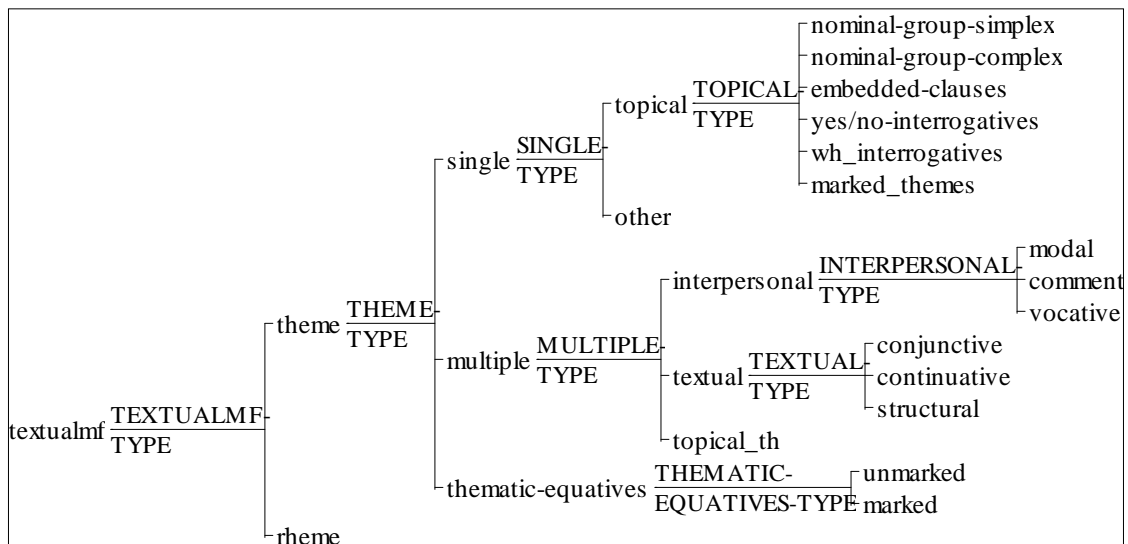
textualmf
TEXTUALMF-TYPE

theme
THEME-TYPE

single
SINGLE-TYPE

topical
TOPICAL-TYPE

nominal-group-simplex
nominal-group-complex
embedded-clauses
yes/no-interrogatives
wh_interrogatives
marked_themes

other

multiple
MULTIPLE-TYPE

interpersonal
INTERPERSONAL-TYPE

modal
comment
vocative

textual
TEXTUAL-TYPE

conjunctive
continuative
structural

topical_th

thematic-equatives
THEMATIC-EQUATIVES-TYPE

unmarked
marked

rheme